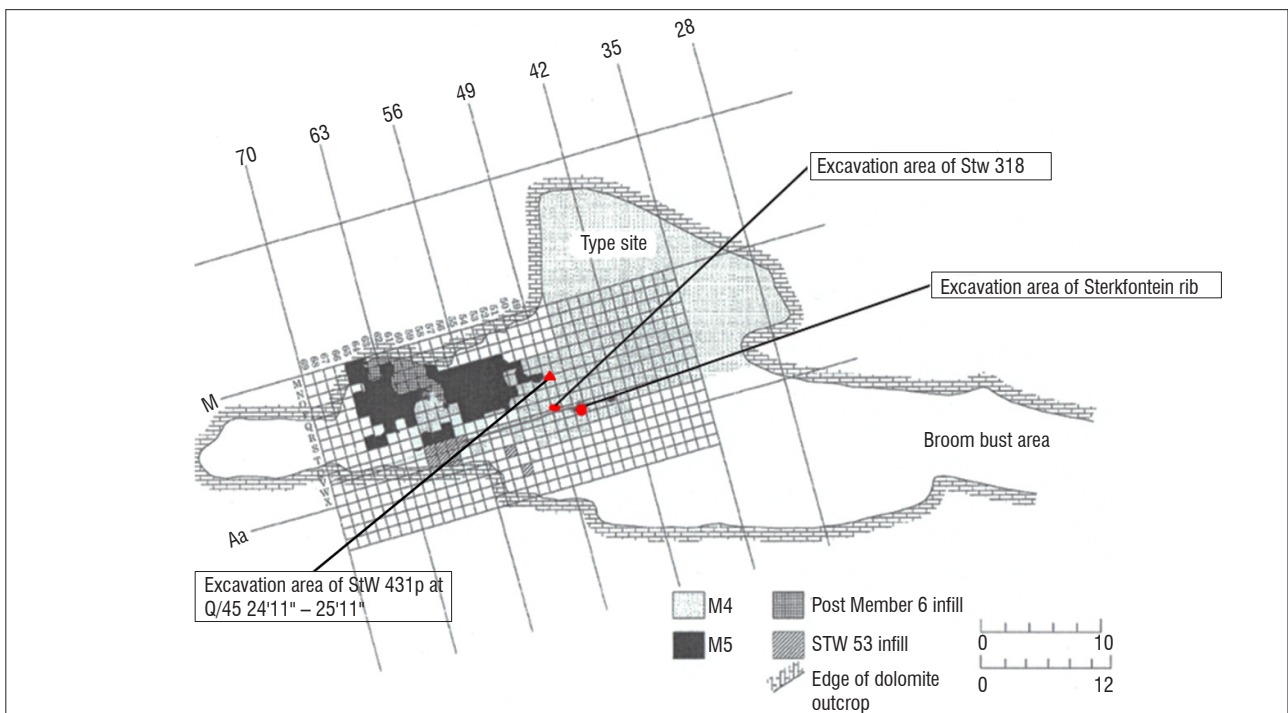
70
63
56
49
42
35
28

Excavation area of Stw 318

Type site

Excavation area of Sterkfontein rib

M

Broom bust area

Aa

Excavation area of StW 431p at Q/45 24'11" – 25'11"

M4
M5
Post Member 6 infill
STW 53 infill
Edge of dolomite outcrop

0 10
0 12